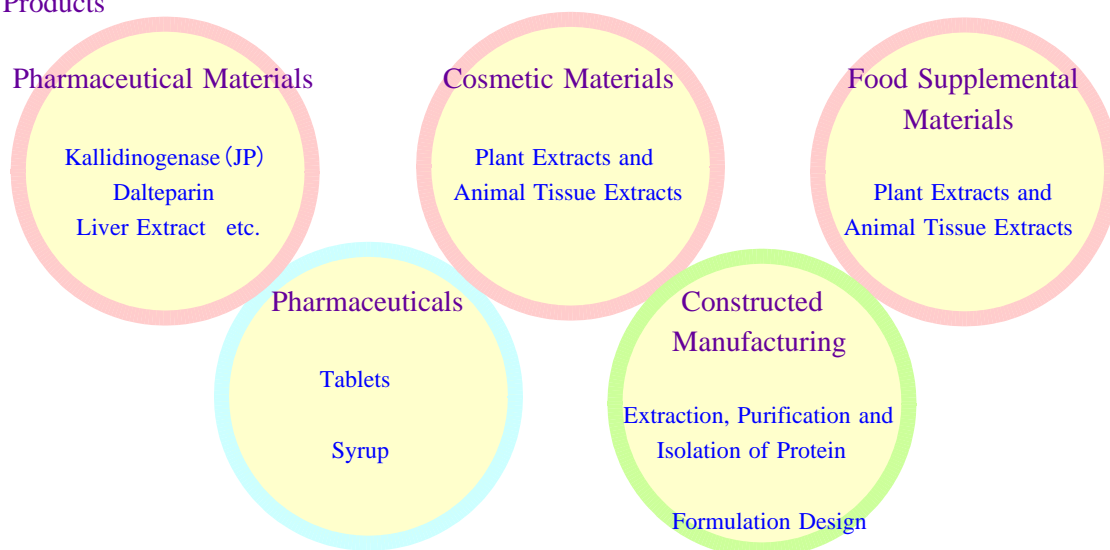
Products

Pharmaceutical Materials

Kallidinogenase (JP)
Dalteparin
Liver Extract etc.

Cosmetic Materials

Plant Extracts and
Animal Tissue Extracts

Food Supplemental Materials

Plant Extracts and
Animal Tissue Extracts

Pharmaceuticals

Tablets

Syrup

Constructed Manufacturing

Extraction, Purification and
Isolation of Protein

Formulation Design